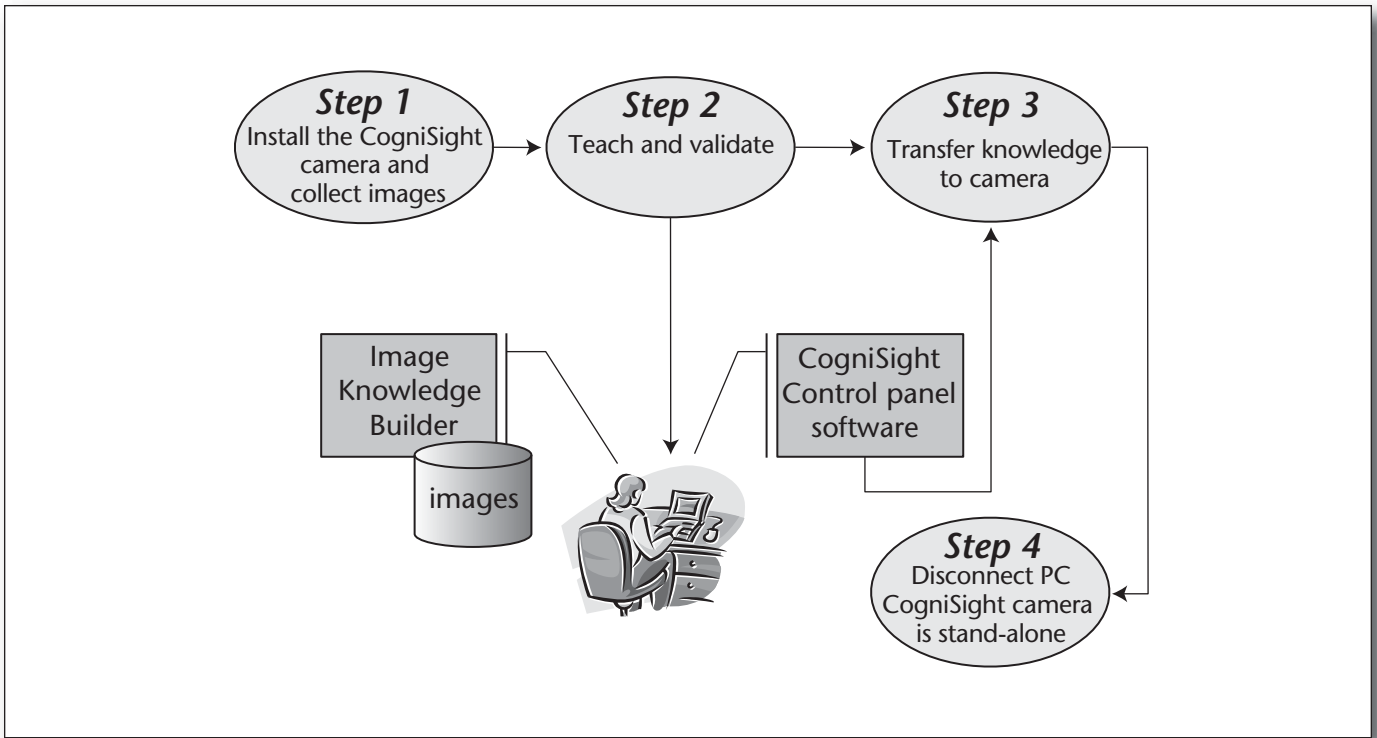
Step 1
Install the CogniSight camera and collect images

Step 2
Teach and validate

Step 3
Transfer knowledge to camera

Image Knowledge Builder

images

CogniSight Control panel software

Step 4
Disconnect PC CogniSight camera is stand-alone